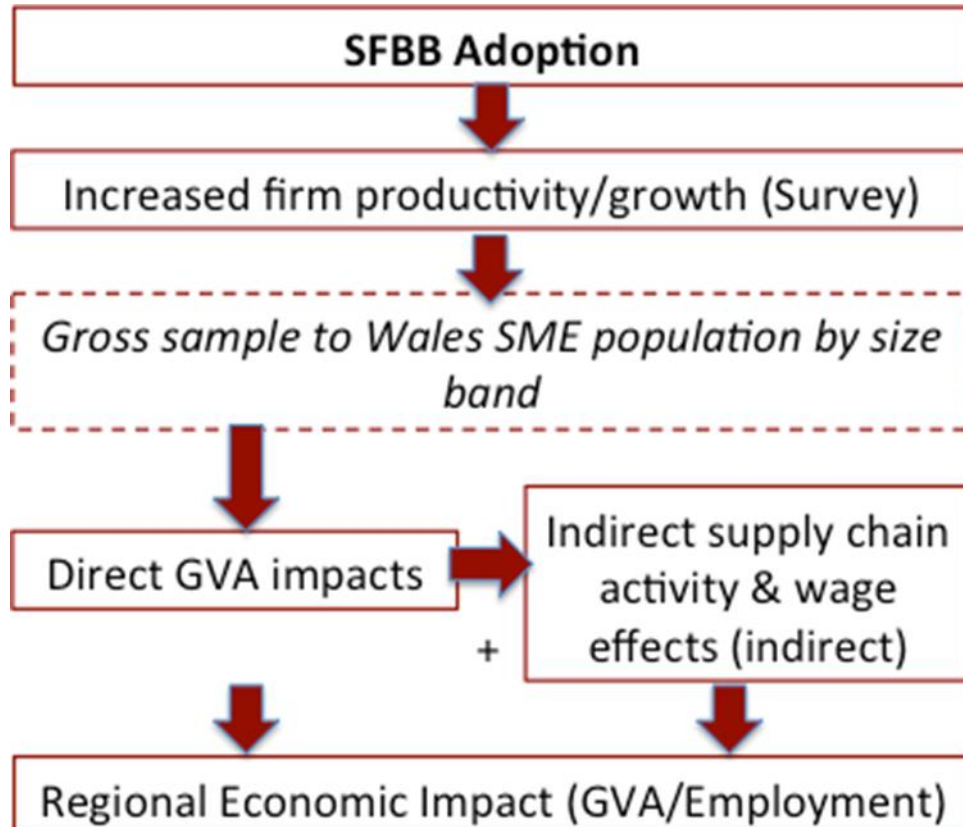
SFBB Adoption

Increased firm productivity/growth (Survey)

*Gross sample to Wales SME population by size band*

Direct GVA impacts

Indirect supply chain activity & wage effects (indirect)

+

Regional Economic Impact (GVA/Employment)